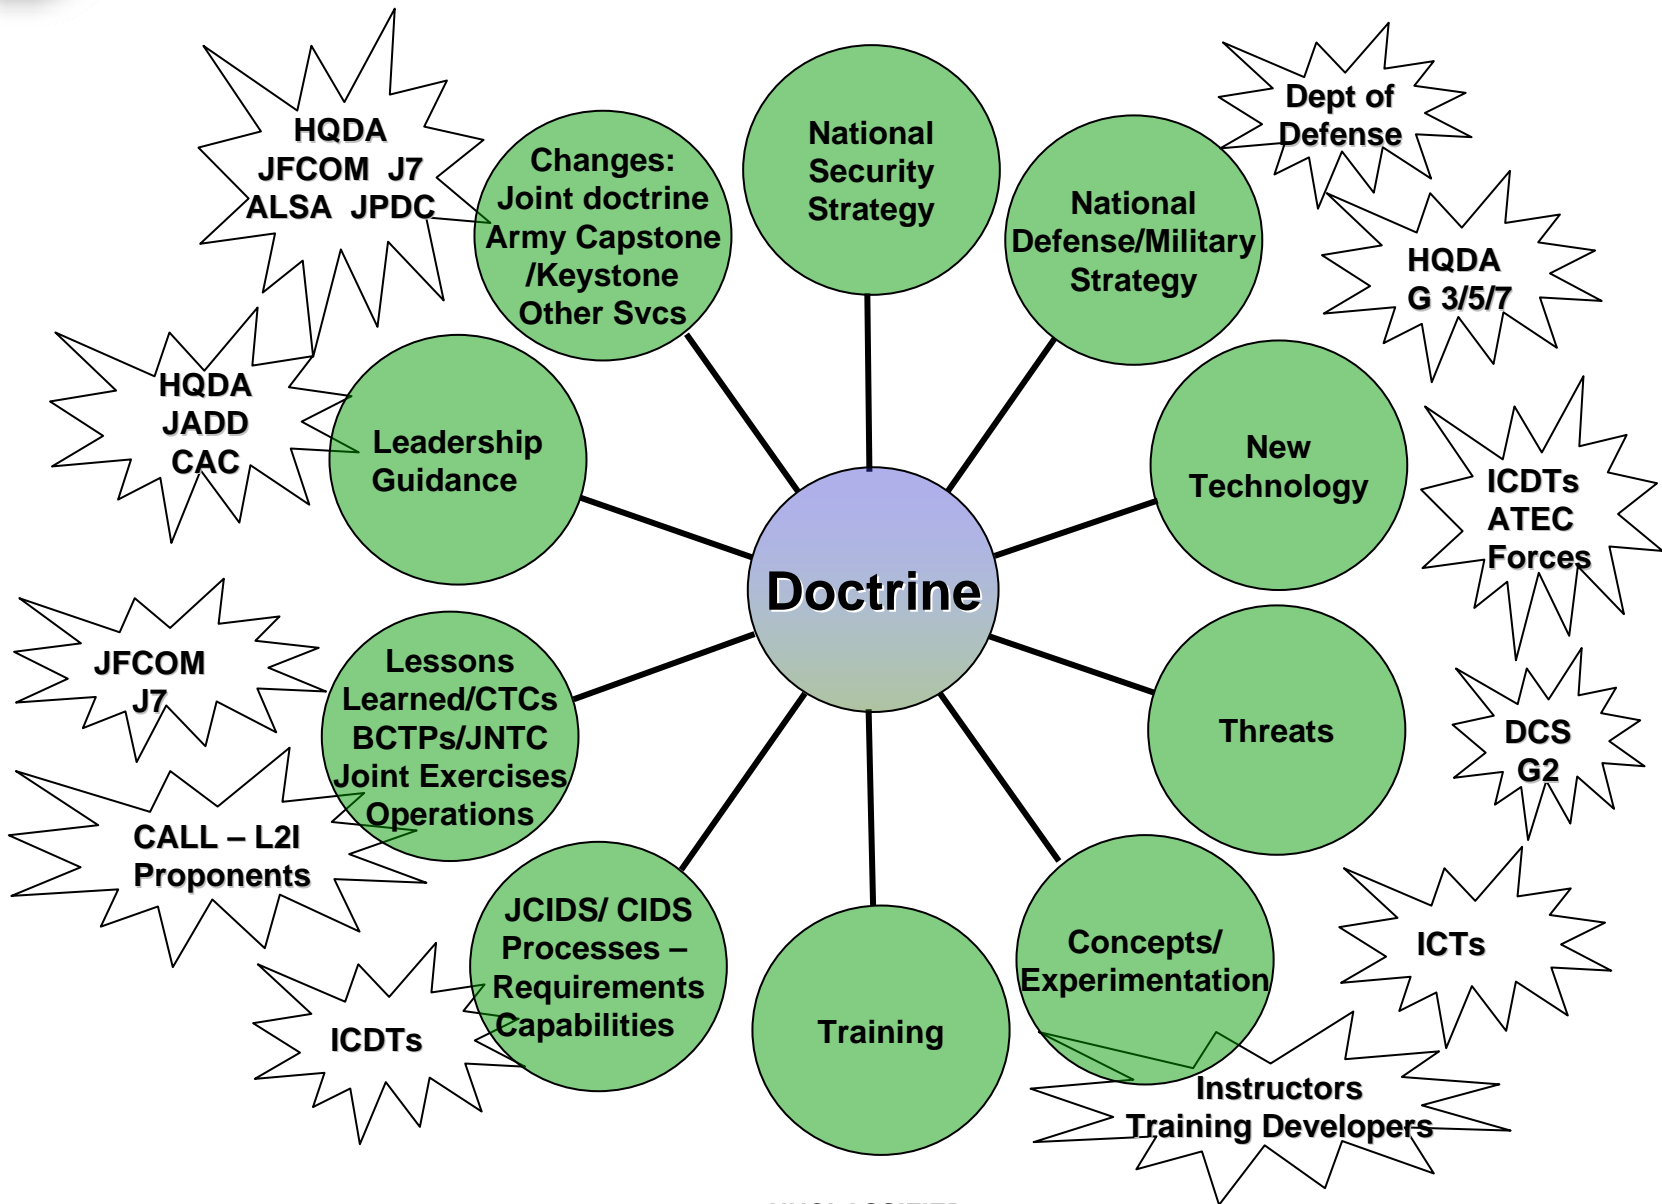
HQDA
JFCOM J7
ALSA JPDC

Changes:
Joint doctrine
Army Capstone
/Keystone
Other Svcs

National
Security
Strategy

National
Defense/Military
Strategy

Dept of
Defense

HQDA
G 3/5/7

HQDA
JADD
CAC

Leadership
Guidance

New
Technology

ICDTs
ATEC
Forces

Doctrine

JFCOM
J7

Lessons
Learned/CTCs
BCTPs/JNTC
Joint Exercises
Operations

Threats

DCS
G2

CALL – L2I
Proponents

JCIDS/ CIDS
Processes –
Requirements
Capabilities

Training

Concepts/
Experimentation

ICTs

ICDTs

Instructors
Training Developers

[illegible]